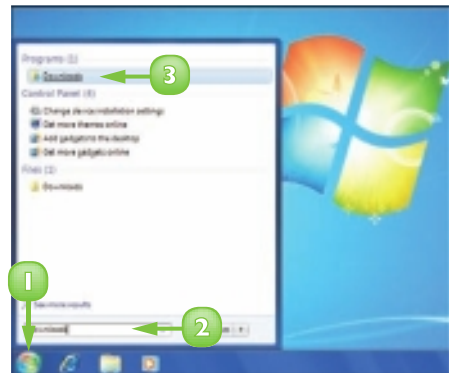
Programs (1)

Downloads

3

Control Panel (4)

Change device installation settings

Get more themes online

Add gadgets to the desktop

Get more gadgets online

Files (1)

Downloads

1

See more results

Download

2

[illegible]